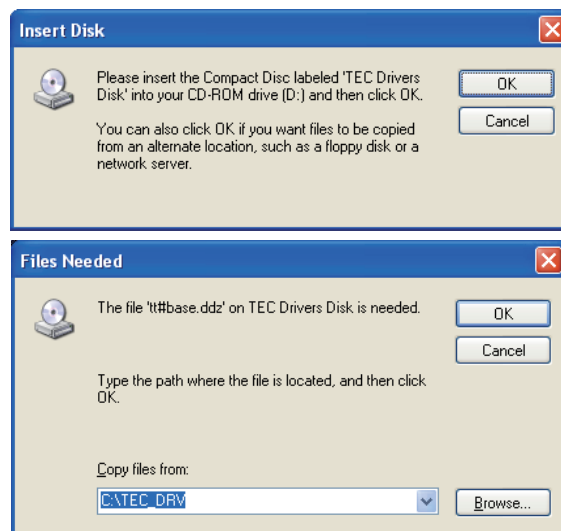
Insert Disk

Please insert the Compact Disc labeled 'TEC Drivers Disk' into your CD-ROM drive (D:) and then click OK.

You can also click OK if you want files to be copied from an alternate location, such as a floppy disk or a network server.

OK

Cancel

Files Needed

The file 'tt#base.ddz' on TEC Drivers Disk is needed.

OK

Cancel

Type the path where the file is located, and then click OK.

Copy files from:

C:\TEC_DRV

Browse...